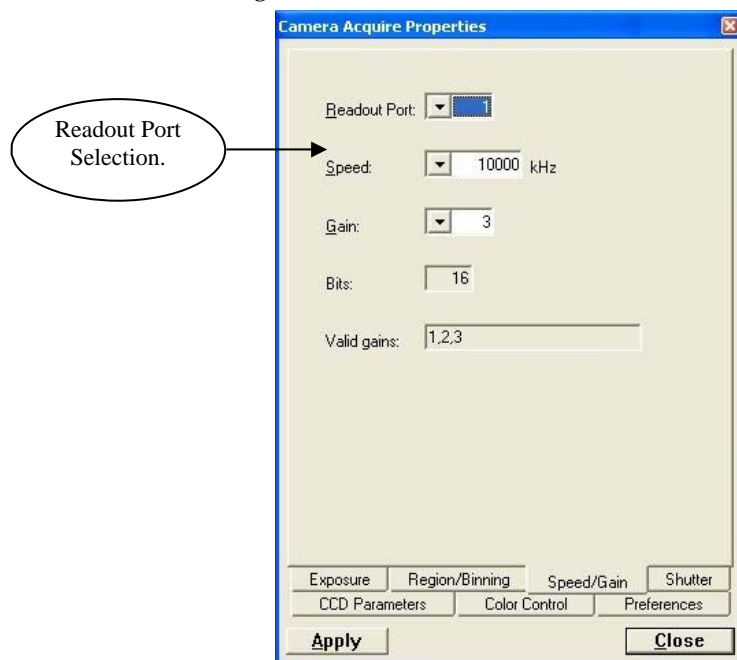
Camera Acquire Properties

Readout Port Selection.

Readout Port: 1

Speed: 10000 kHz

Gain: 3

Bits: 16

Valid gains: 1,2,3

Exposure
Region/Binning
Speed/Gain
Shutter
CCD Parameters
Color Control
Preferences

Apply
Close